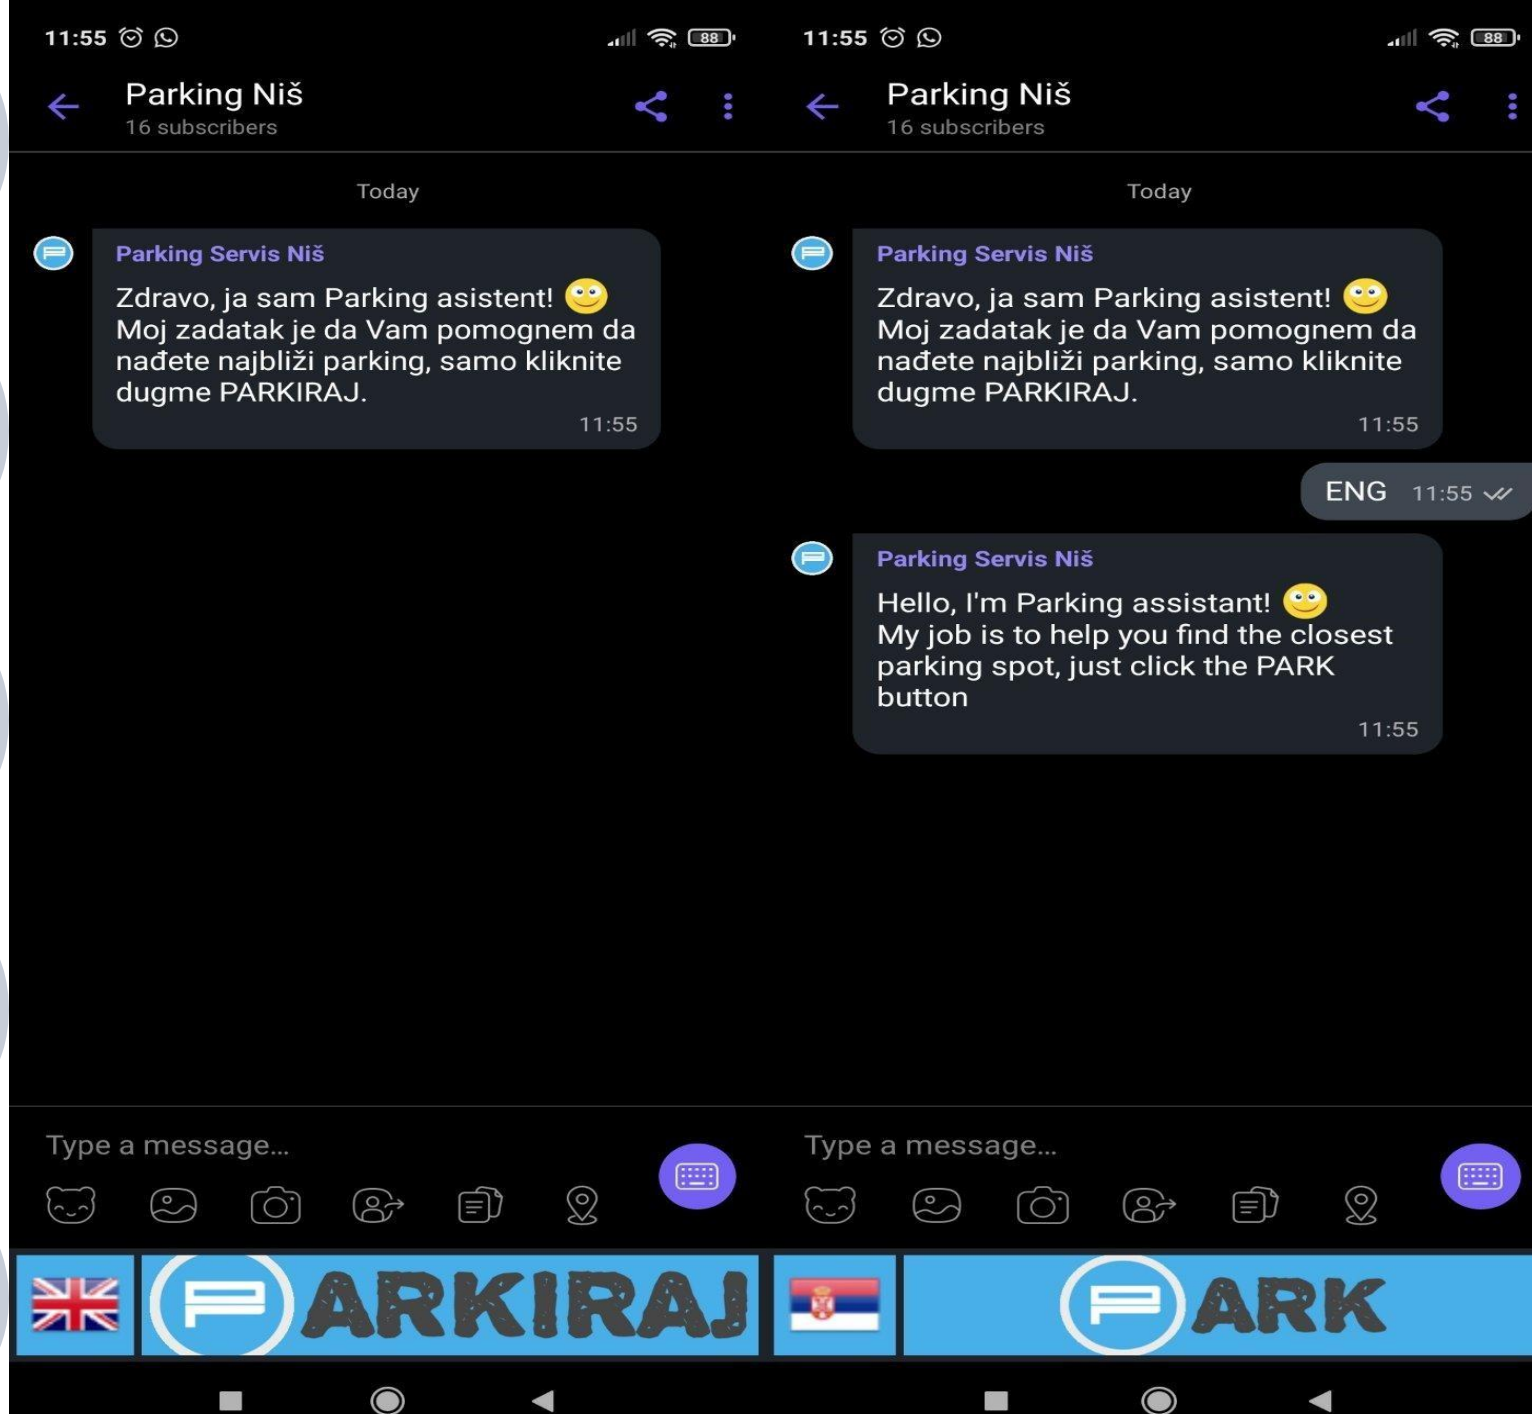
11:55 88

Parking Niš
16 subscribers

Today

Parking Servis Niš
Zdravo, ja sam Parking asistent! 🙂
Moj zadatak je da Vam pomognem da nađete najbliži parking, samo kliknite dugme PARKIRAJ.
11:55

Type a message...

ARKIRAJ

11:55 88

Parking Niš
16 subscribers

Today

Parking Servis Niš
Zdravo, ja sam Parking asistent! 🙂
Moj zadatak je da Vam pomognem da nađete najbliži parking, samo kliknite dugme PARKIRAJ.
11:55

ENG 11:55

Parking Servis Niš
Hello, I'm Parking assistant! 🙂
My job is to help you find the closest parking spot, just click the PARK button
11:55

Type a message...

ARK